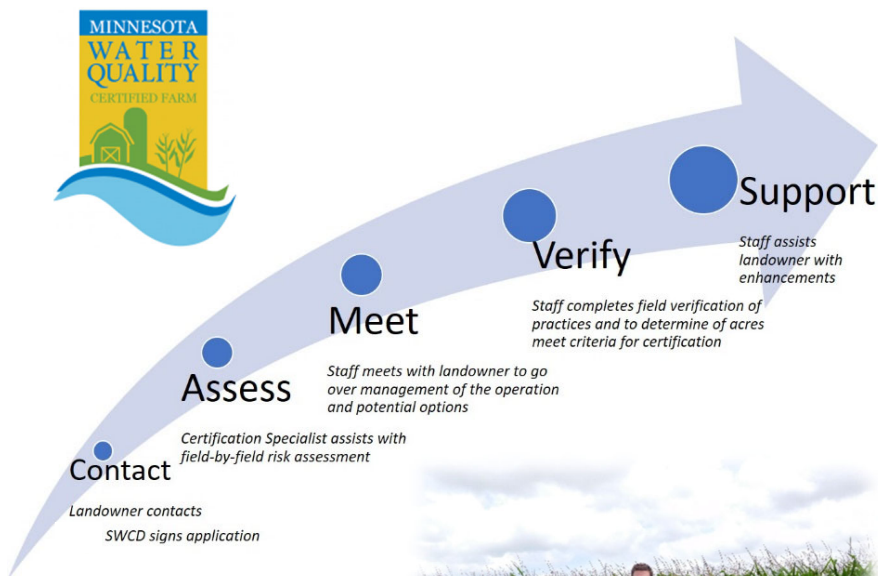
MINNESOTA
WATER
QUALITY
CERTIFIED FARM

Support

Staff assists landowner with enhancements

Verify

Staff completes field verification of practices and to determine of acres meet criteria for certification

Meet

Staff meets with landowner to go over management of the operation and potential options

Assess

Certification Specialist assists with field-by-field risk assessment

Contact

Landowner contacts
SWCD signs application